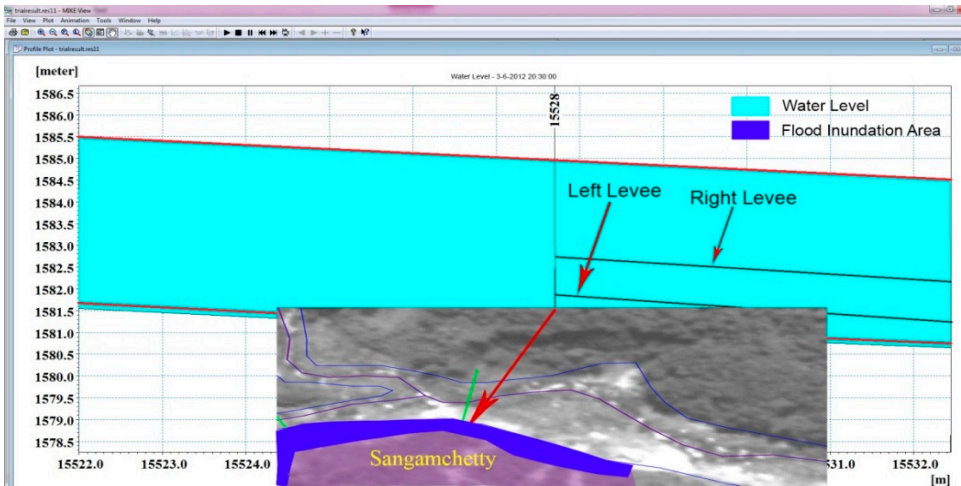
trialresult.res11 - MIKE View
File View Plot Animation Tools Window Help
Profile Plot - trialresult.res11

[meter]
Water Level - 3-6-2012 20:30:00
15528
Water Level
Flood Inundation Area
1586.5
1586.0
1585.5
1585.0
1584.5
1584.0
1583.5
1583.0
1582.5
1582.0
1581.5
1581.0
1580.5
1580.0
1579.5
1579.0
1578.5
Left Levee
Right Levee
Sangamchetty
15522.0
15523.0
15524.0
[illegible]531.0
15532.0
[m]